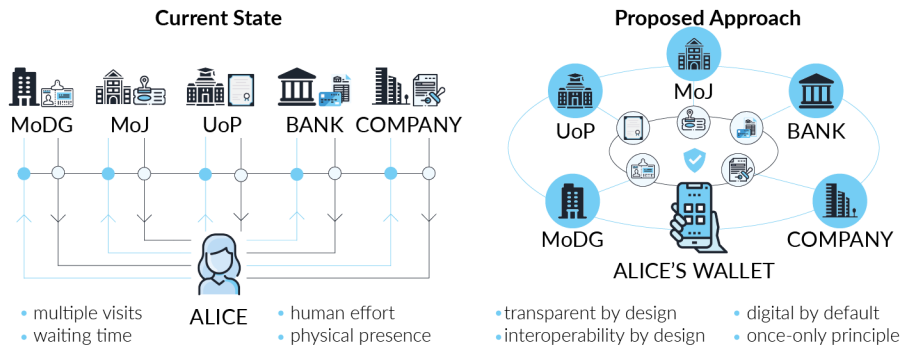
Current State

MoDG MoJ UoP BANK COMPANY

ALICE

• multiple visits
• waiting time

• human effort
• physical presence

Proposed Approach

MoJ

UoP

BANK

MoDG

COMPANY

ALICE'S WALLET

• transparent by design
• interoperability by design

• digital by default
• once-only principle